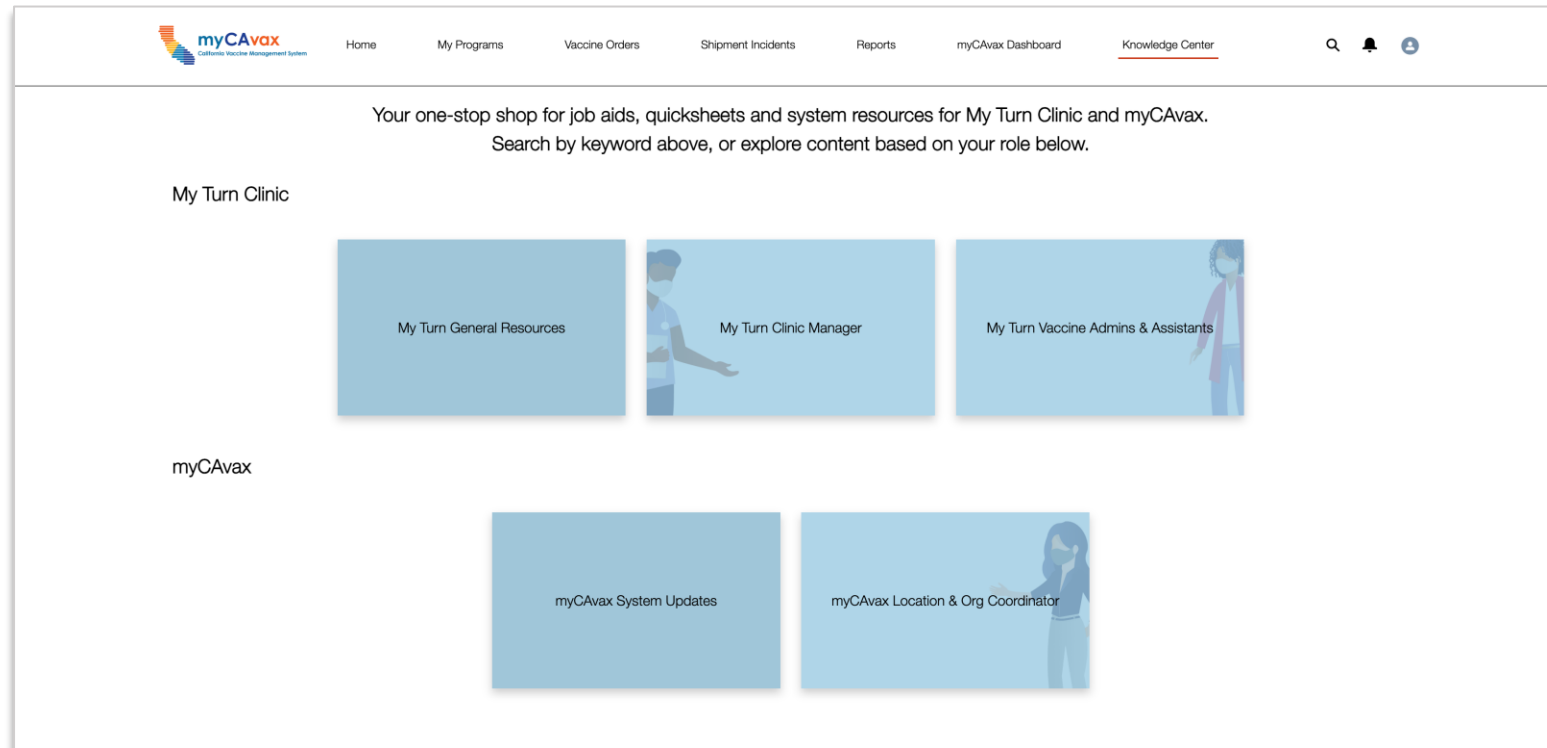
myCAvax
California Vaccine Management System

Home My Programs Vaccine Orders Shipment Incidents Reports myCAvax Dashboard Knowledge Center

Your one-stop shop for job aids, quicksheets and system resources for My Turn Clinic and myCAvax.
Search by keyword above, or explore content based on your role below.

My Turn Clinic

My Turn General Resources

My Turn Clinic Manager

My Turn Vaccine Admins & Assistants

myCAvax

myCAvax System Updates

myCAvax Location & Org Coordinator